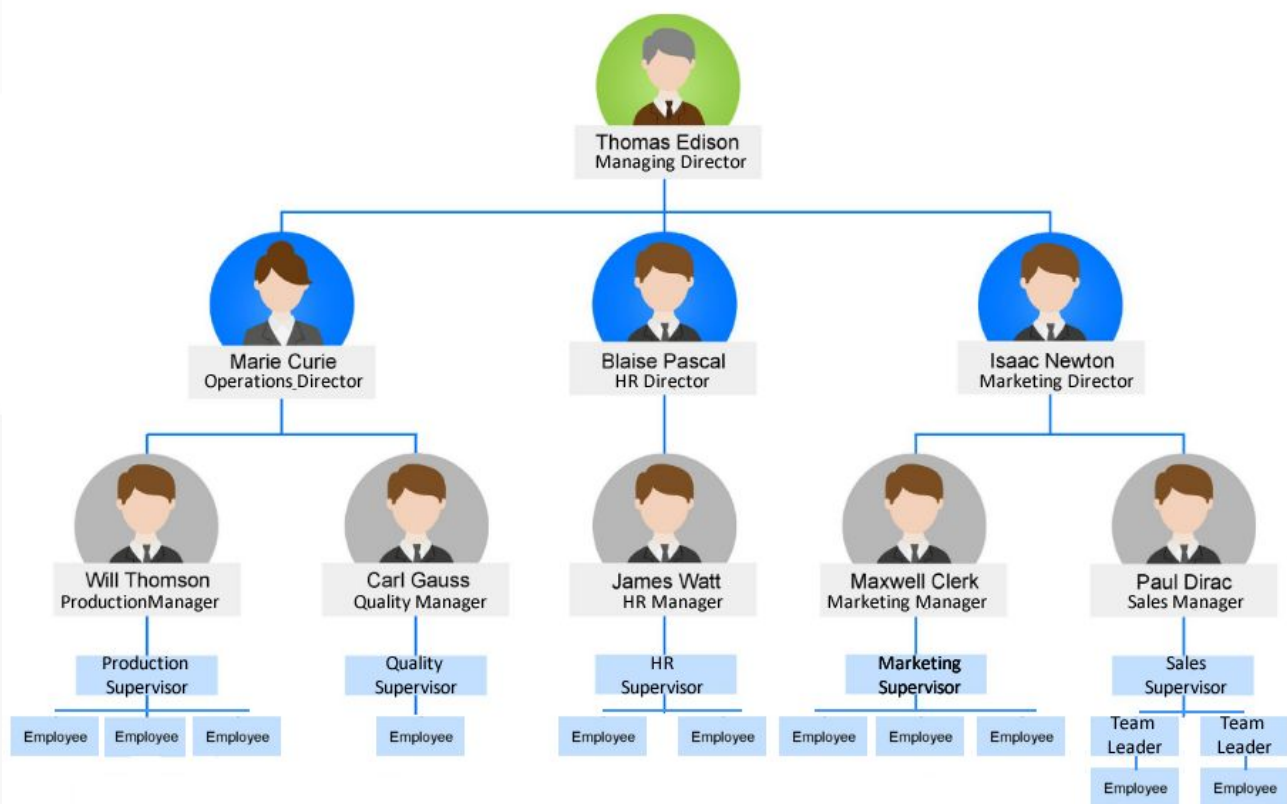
Thomas Edison
Managing Director

Marie Curie
Operations Director

Blaise Pascal
HR Director

Isaac Newton
Marketing Director

Will Thomson
ProductionManager

Carl Gauss
Quality Manager

James Watt
HR Manager

Maxwell Clerk
Marketing Manager

Paul Dirac
Sales Manager

Production Supervisor

Quality Supervisor

HR Supervisor

Marketing Supervisor

Sales Supervisor

Employee
Employee
Employee

Employee

Employee
Employee

Employee
Employee
Employee

Team Leader
Team Leader

Employee
Employee